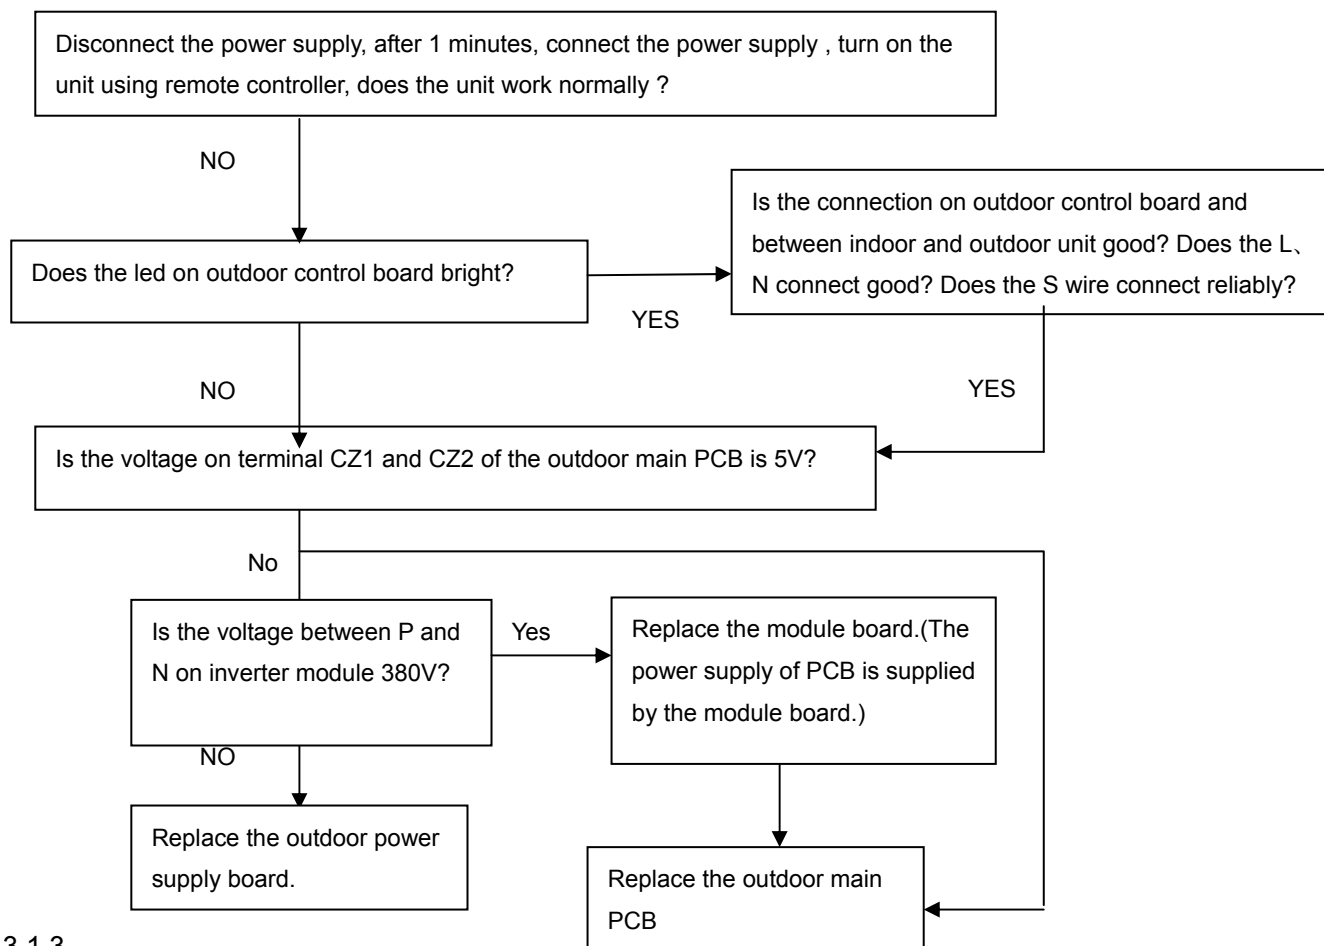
Disconnect the power supply, after 1 minutes, connect the power supply , turn on the unit using remote controller, does the unit work normally ?

NO

Does the led on outdoor control board bright?

YES

Is the connection on outdoor control board and between indoor and outdoor unit good? Does the L、N connect good? Does the S wire connect reliably?

NO

YES

Is the voltage on terminal CZ1 and CZ2 of the outdoor main PCB is 5V?

No

Is the voltage between P and N on inverter module 380V?

Yes

Replace the module board.(The power supply of PCB is supplied by the module board.)

NO

Replace the outdoor power supply board.

Replace the outdoor main PCB

3.1.3